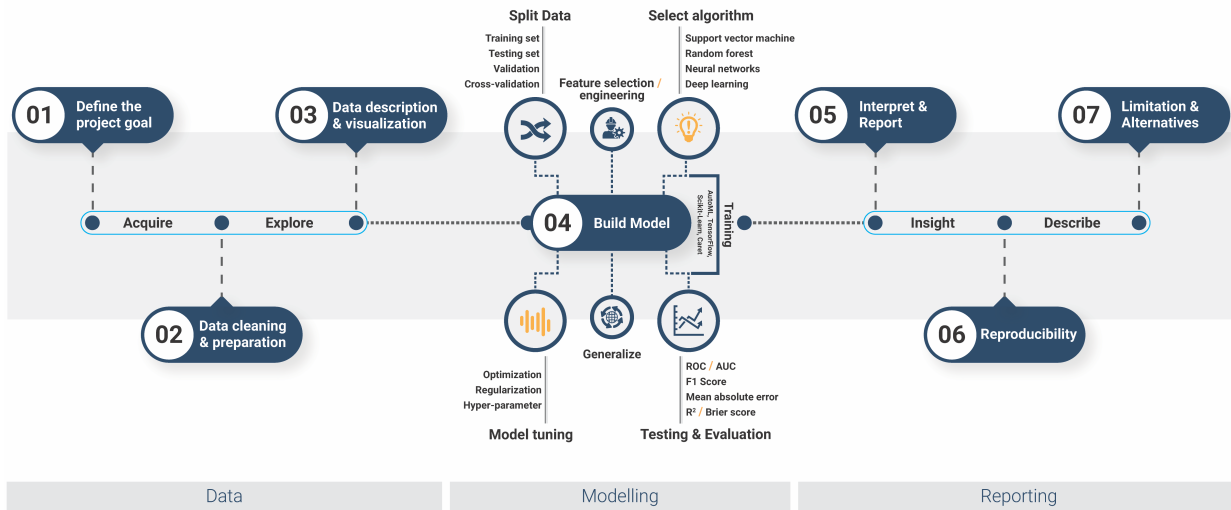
Split Data
Training set
Testing set
Validation
Cross-validation

Select algorithm
Support vector machine
Random forest
Neural networks
Deep learning

Feature selection / engineering

01 Define the project goal

03 Data description & visualization

05 Interpret & Report

07 Limitation & Alternatives

Acquire
Explore

04 Build Model

Training
AutoML, TensorFlow, Scikit-Learn, Caret

Insight
Describe

02 Data cleaning & preparation

06 Reproducibility

Generalize

Optimization
Regularization
Hyper-parameter
Model tuning

ROC / AUC
F1 Score
Mean absolute error
R² / Brier score
Testing & Evaluation

Data
Modelling
Reporting